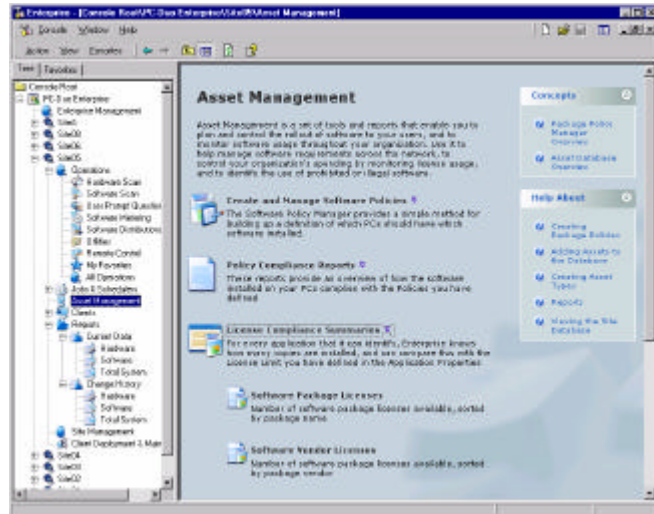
Enterprise - [Console Root\PC-Duo Enterprise\Site05\Asset Management]

Console Window Help

Action View Favorites

Tree Favorites

Console Root
PC-Duo Enterprise
Enterprise Management
Site01
Site06
Site05
Operations
Hardware Scan
Software Scan
End User Prompt Question
Software Metering
Software Distribution
E-Mailer
Remote Control
My Favorites
All Operations
Jobs & Schedules
Asset Management
Clients
Reports
Current Data
Hardware
Software
Total System
Change History
Hardware
Software
Total System
Site Management
Client Deployment & Main
Site04
Site03
Site02

Asset Management

Asset Management is a set of tools and reports that enable you to plan and control the rollout of software to your users, and to monitor software usage throughout your organization. Use it to help manage software requirements across the network, to control your organization's spending by monitoring license usage, and to identify the use of prohibited or illegal software.

Create and Manage Software Policies
The Software Policy Manager provides a simple method for building up a definition of which PCs should have which software installed.

Policy Compliance Reports
These reports provide an overview of how the software installed on your PCs complies with the Policies you have defined

License Compliance Summaries
For every application that it can identify, Enterprise knows how many copies are installed, and can compare this with the License Limit you have defined in the Application Properties

Software Package Licenses
Number of software package licenses available, sorted by package name

Software Vendor Licenses
Number of software package licenses available, sorted by package vendor

Concepts

Package Policy Manager Overview

Asset Database Overview

Help About

Creating Package Policies

Adding Assets to the Database

Creating Asset Types

Reports

Moving the Site Database